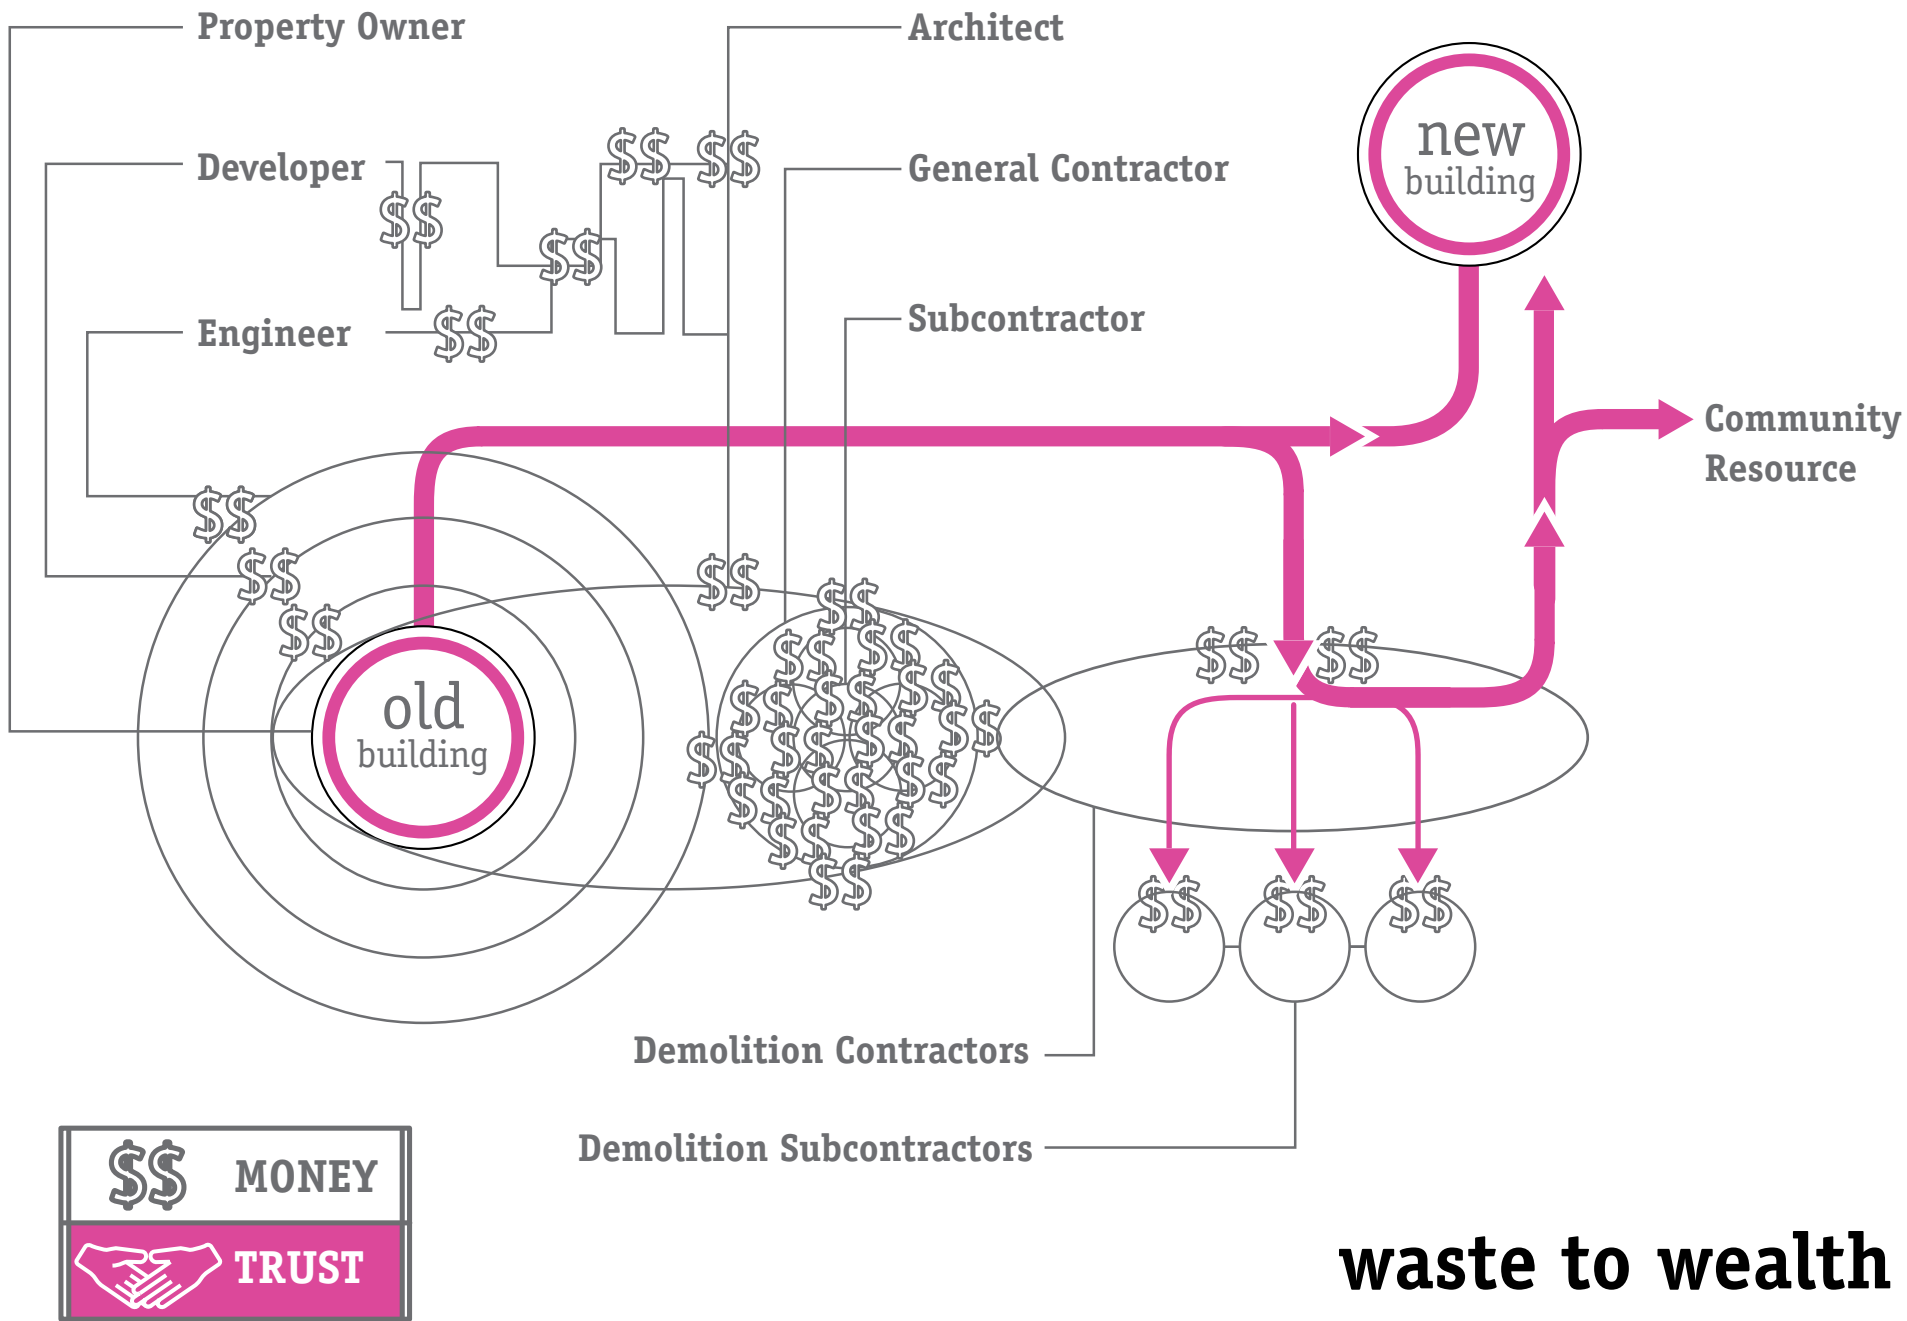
Property Owner

Architect

Developer

General Contractor

Engineer

Subcontractor

new building

old building

Community Resource

Demolition Contractors

Demolition Subcontractors

$$ MONEY

TRUST

waste to wealth